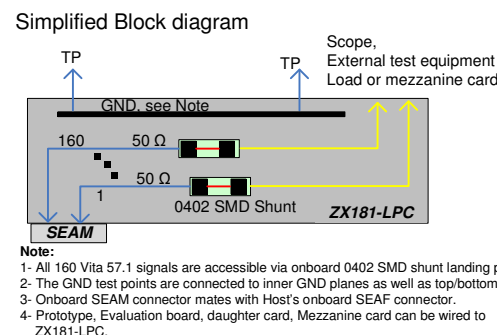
Simplified Block diagram

TP

TP

Scope,
External test equipment
Load or mezzanine card

GND, see Note

160

50 Ω

50 Ω

1

0402 SMD Shunt

ZX181-LPC

SEAM

Note:
1- All 160 Vita 57.1 signals are accessible via onboard 0402 SMD shunt landing p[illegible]
2- The GND test points are connected to inner GND planes as well as top/bottom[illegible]
3- Onboard SEAM connector mates with Host's onboard SEAF connector.
4- Prototype, Evaluation board, daughter card, Mezzanine card can be wired to ZX181-LPC.